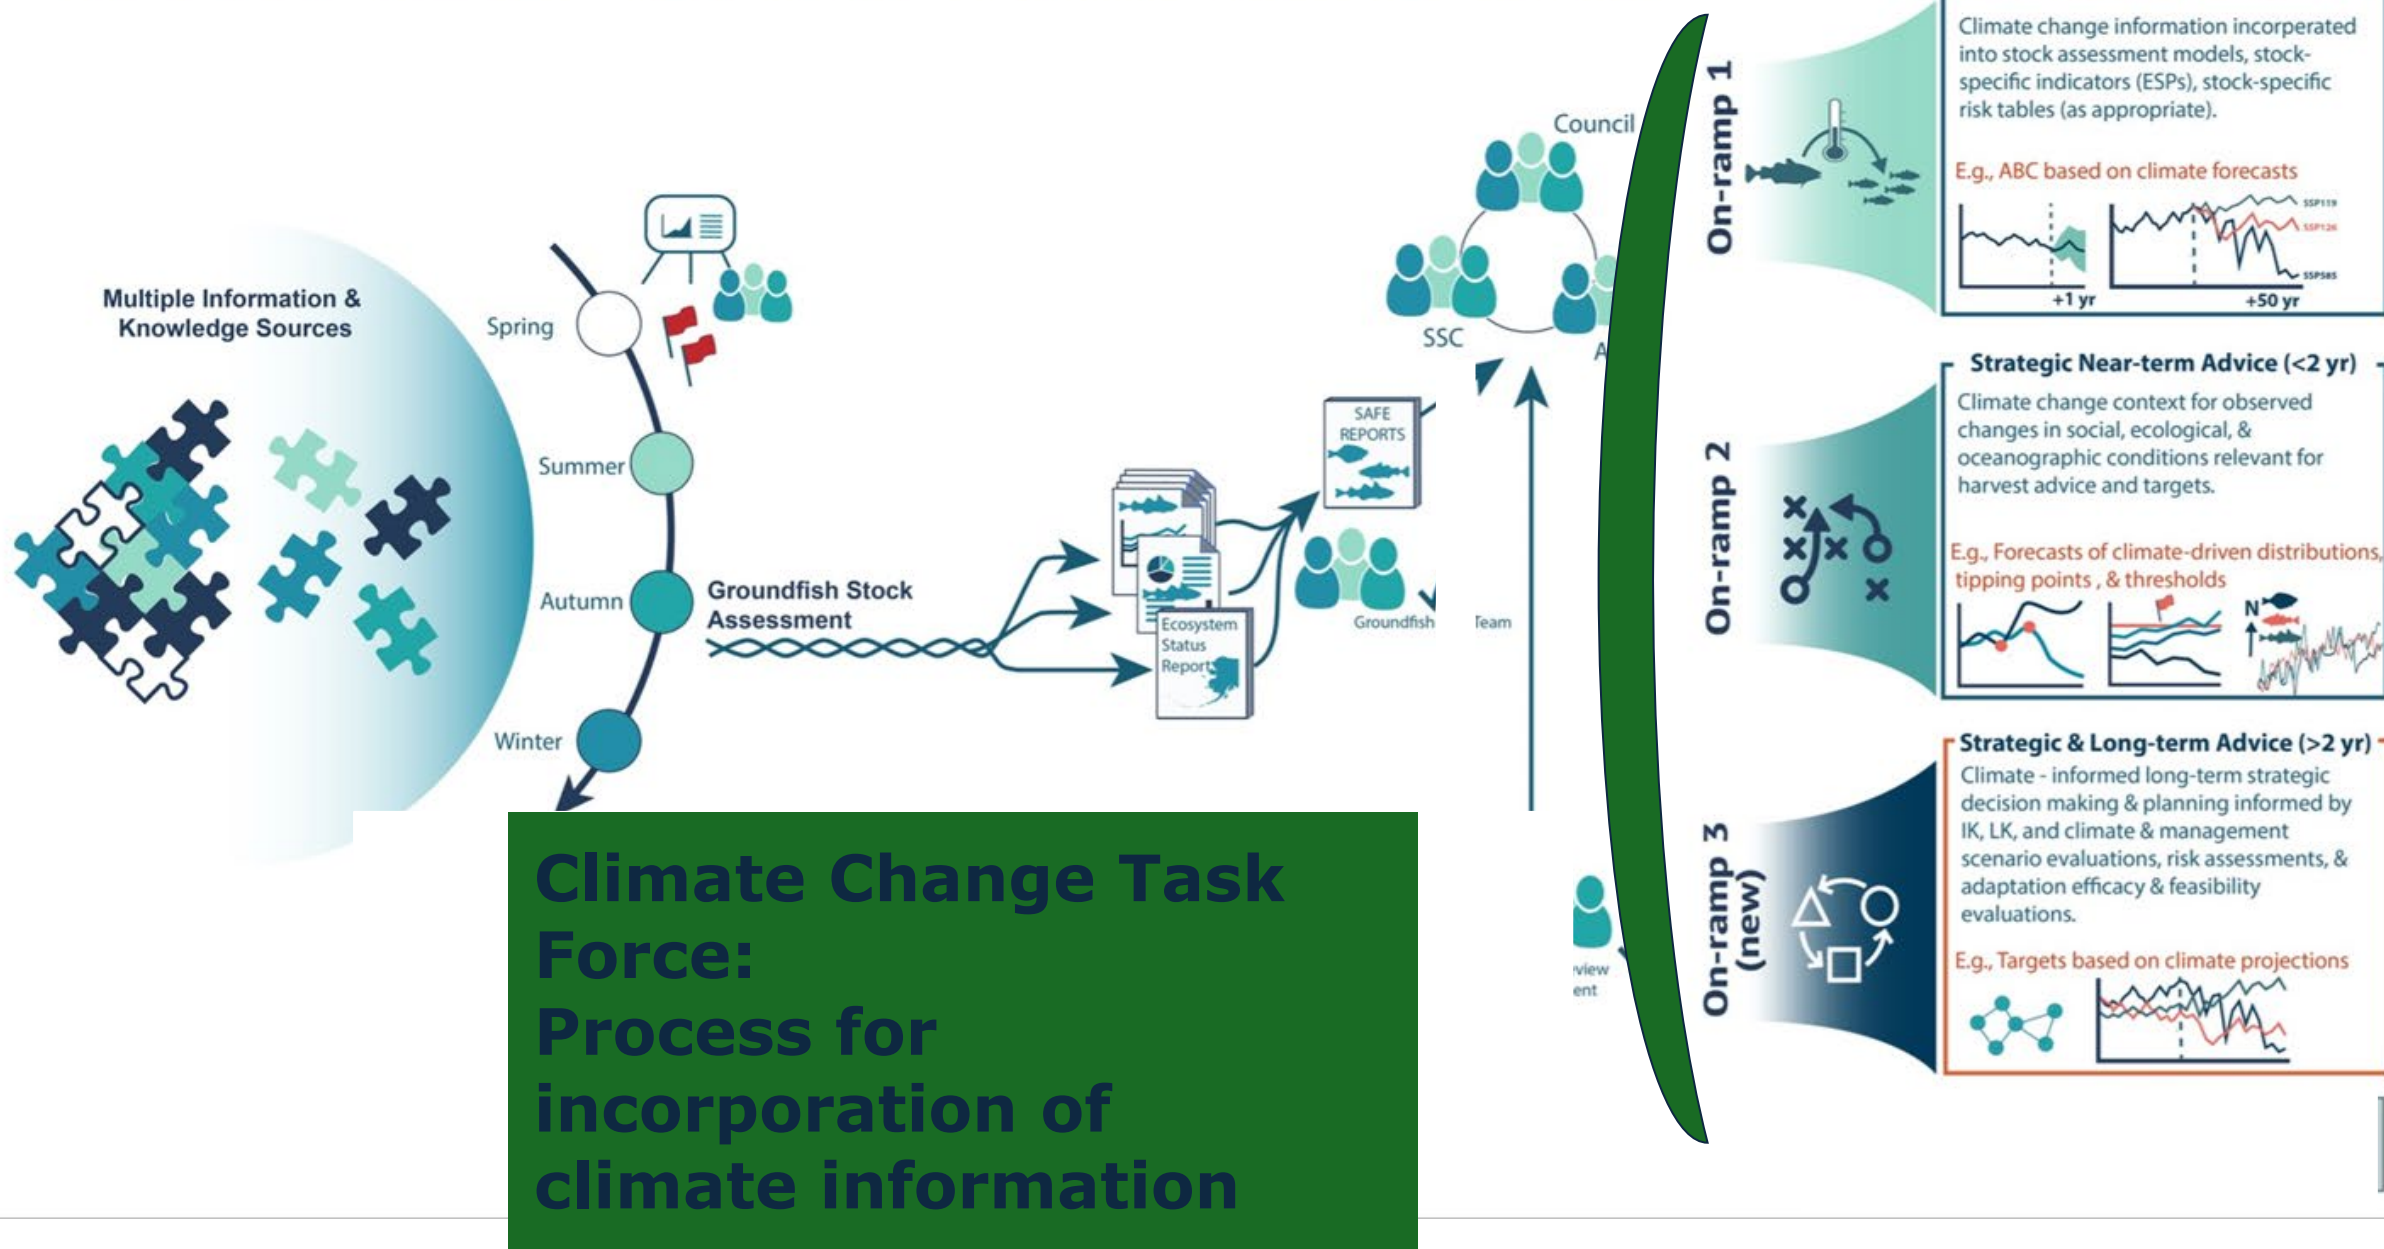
Multiple Information & Knowledge Sources

Spring

Summer

Autumn

Winter

Groundfish Stock Assessment

Ecosystem Status Report

SAFE REPORTS

Groundfish

Team

Council

SSC

A

view ent

On-ramp 1

Climate change information incorperated into stock assessment models, stock-specific indicators (ESPs), stock-specific risk tables (as appropriate).

E.g., ABC based on climate forecasts

+1 yr

+50 yr

SSP119

SSP126

SSP585

On-ramp 2

Strategic Near-term Advice (<2 yr)

Climate change context for observed changes in social, ecological, & oceanographic conditions relevant for harvest advice and targets.

E.g., Forecasts of climate-driven distributions, tipping points, & thresholds

N

On-ramp 3 (new)

Strategic & Long-term Advice (>2 yr)

Climate - informed long-term strategic decision making & planning informed by IK, LK, and climate & management scenario evaluations, risk assessments, & adaptation efficacy & feasibility evaluations.

E.g., Targets based on climate projections

Climate Change Task Force:
Process for incorporation of climate information